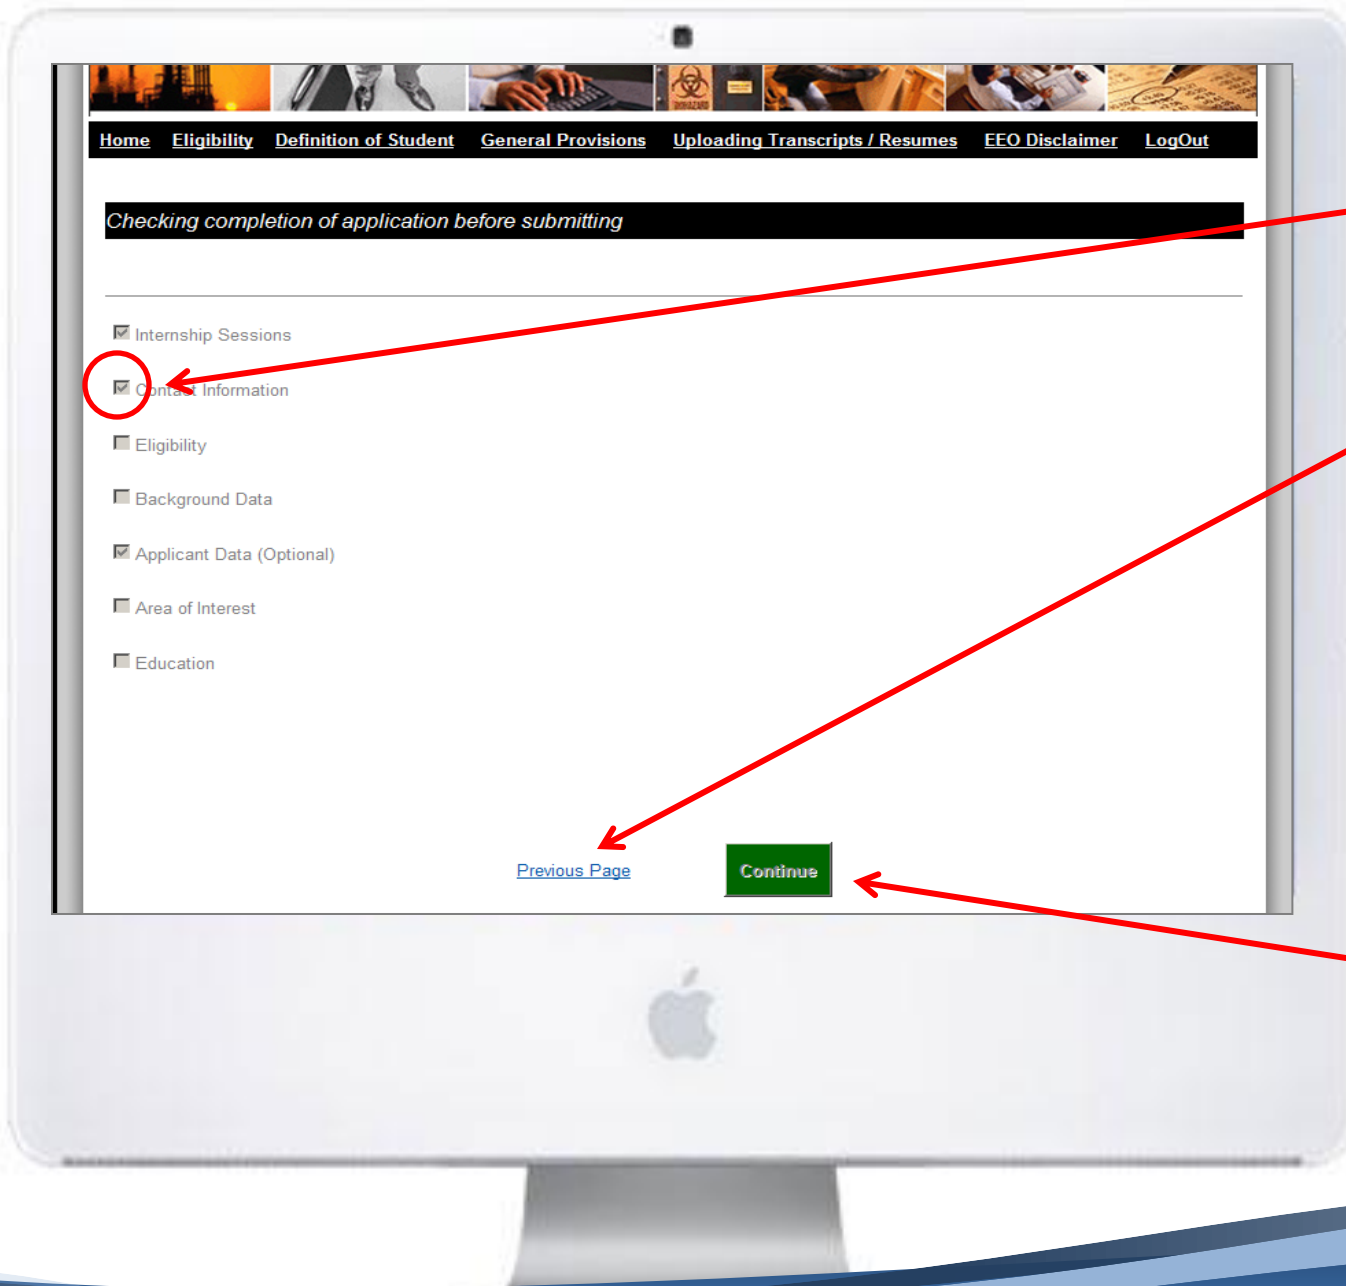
Home Eligibility Definition of Student General Provisions Uploading Transcripts / Resumes EEO Disclaimer LogOut

Checking completion of application before submitting

Internship Sessions

Contact Information

Eligibility

Background Data

Applicant Data (Optional)

Area of Interest

Education

Previous Page

Continue